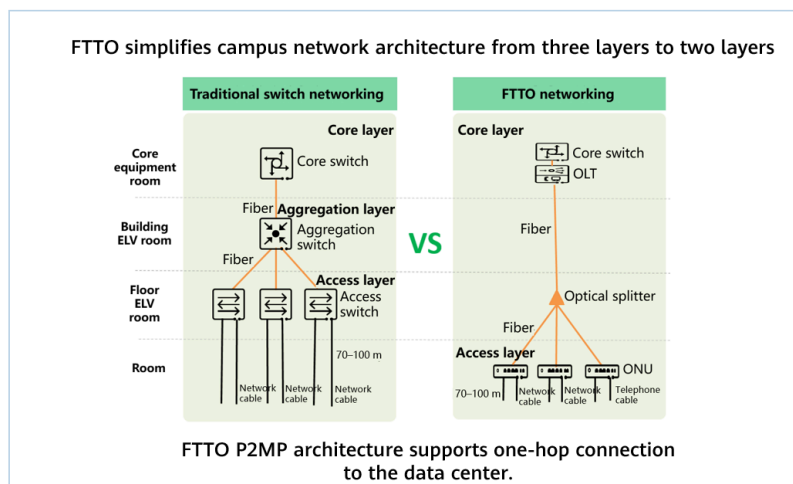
FTTO simplifies campus network architecture from three layers to two layers

Traditional switch networking

Core layer

Core equipment room

Core switch

Fiber

Aggregation layer

Building ELV room

Aggregation switch

Fiber

Access layer

Floor ELV room

Access switch

70–100 m

Room

Network cable

Network cable

Network cable

VS

FTTO networking

Core layer

Core switch

OLT

Fiber

Optical splitter

Fiber

Access layer

ONU

70–100 m

Network cable

Network cable

Telephone cable

FTTO P2MP architecture supports one-hop connection to the data center.